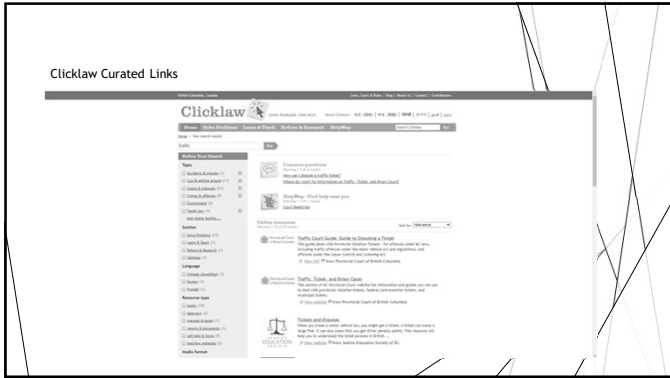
Clicklaw Curated Links

British Columbia, Canada

Clicklaw

Home | Solve Problems | Learn & Teach | Refer & Research | HelpMap

traffic

Go

Refine Your Search

Common questions

How can I dispute a traffic ticket?

Where do I start for information on Traffic, Ticket, and Bylaw Court?

HelpMap - Find help near you

Court Registries

Online resources

Traffic Court Guide: Guide to Disputing a Ticket

From Provincial Court of British Columbia

Traffic, Ticket, and Bylaw Cases

From Provincial Court of British Columbia

Tickets and Disputes

From Justice Education Society of BC

Topic

Section

Language

Resource type

Media Format